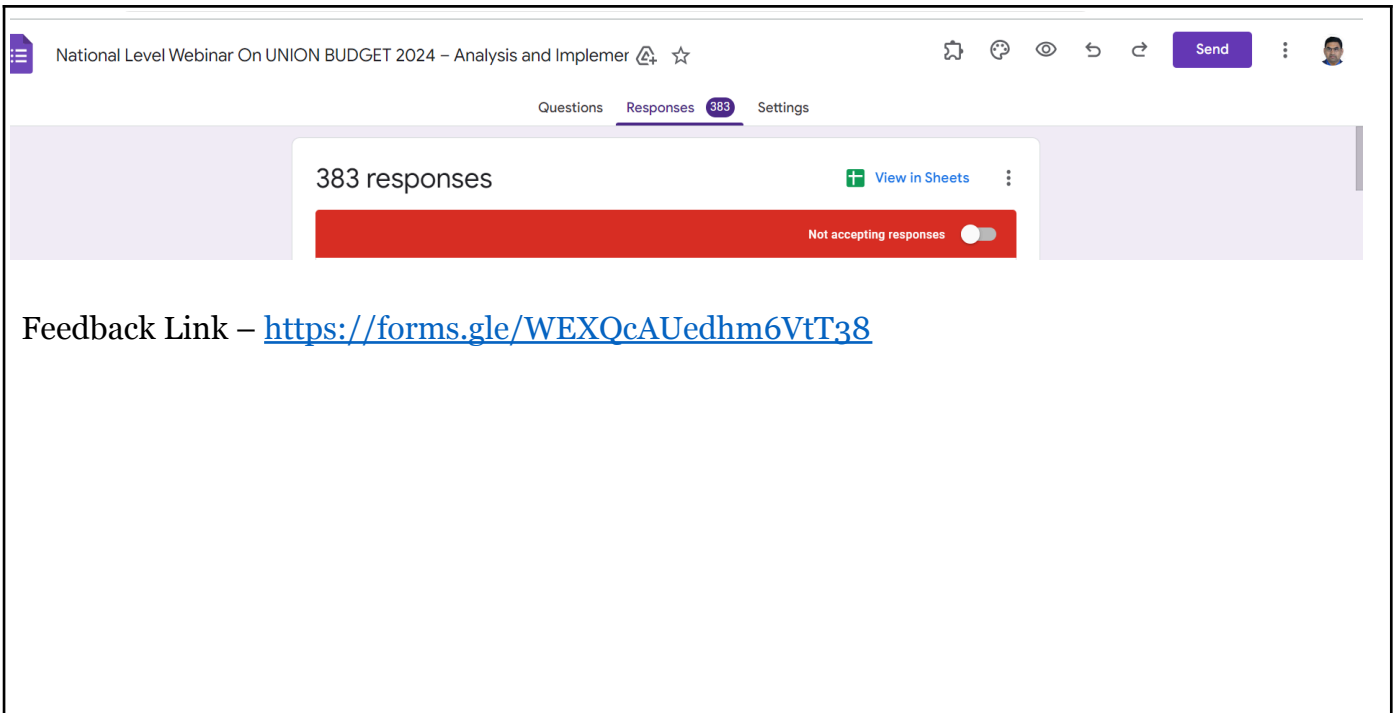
National Level Webinar On UNION BUDGET 2024 – Analysis and Implemer

Send

Questions Responses 383 Settings

383 responses

View in Sheets

Not accepting responses

Feedback Link – https://forms.gle/WEXQcAUedhm6VtT38